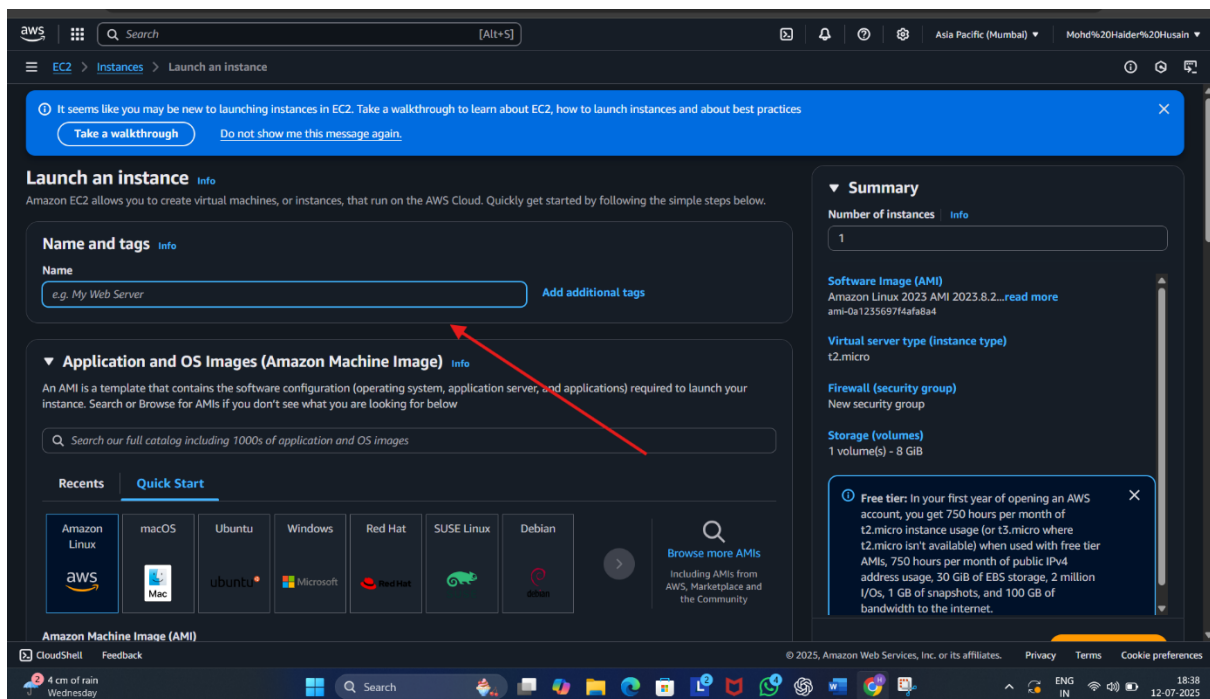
aws Search [Alt+S] Asia Pacific (Mumbai) ▾ Mohd%20Haider%20Husain ▾

EC2 > Instances > Launch an instance

It seems like you may be new to launching instances in EC2. Take a walkthrough to learn about EC2, how to launch instances and about best practices

Take a walkthrough Do not show me this message again.

Launch an instance Info

Amazon EC2 allows you to create virtual machines, or instances, that run on the AWS Cloud. Quickly get started by following the simple steps below.

Name and tags Info

Name

e.g. My Web Server

Add additional tags

▼ Application and OS Images (Amazon Machine Image) Info

An AMI is a template that contains the software configuration (operating system, application server, and applications) required to launch your instance. Search or Browse for AMIs if you don't see what you are looking for below

Search our full catalog including 1000s of application and OS images

Recents Quick Start

Amazon Linux | macOS | Ubuntu | Windows | Red Hat | SUSE Linux | Debian

aws | Mac | ubuntu | Microsoft | Red Hat | | debian

Browse more AMIs

Including AMIs from AWS, Marketplace and the Community

Amazon Machine Image (AMI)

▼ Summary

Number of instances Info

1

Software Image (AMI)

Amazon Linux 2023 AMI 2023.8.2...read more

ami-0a1235697f4afa8a4

Virtual server type (instance type)

t2.micro

Firewall (security group)

New security group

Storage (volumes)

1 volume(s) - 8 GiB

Free tier: In your first year of opening an AWS account, you get 750 hours per month of t2.micro instance usage (or t3.micro where t2.micro isn't available) when used with free tier AMIs, 750 hours per month of public IPv4 address usage, 30 GiB of EBS storage, 2 million I/Os, 1 GB of snapshots, and 100 GB of bandwidth to the internet.

CloudShell Feedback © 2025, Amazon Web Services, Inc. or its affiliates. Privacy Terms Cookie preferences

4 cm of rain Wednesday Search ENG IN 18:38 12-07-2025